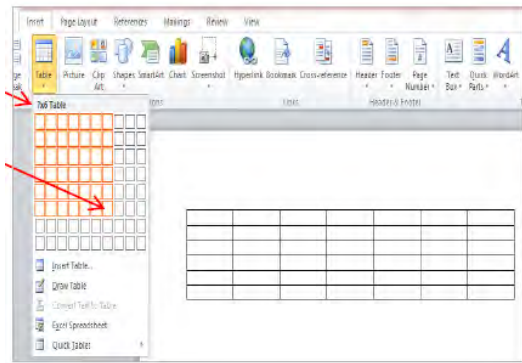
Insert Page Layout References Mailings Review View

ge ll Table Picture Clip Art Shapes SmartArt Chart Screenshot Hyperlink Bookmark Cross-reference Header Footer Page Number Text Box Quick Parts WordArt

Links Header & Footer

7x6 Table

Insert Table...
Draw Table
Convert Text to Table
Excel Spreadsheet
Quick Tables